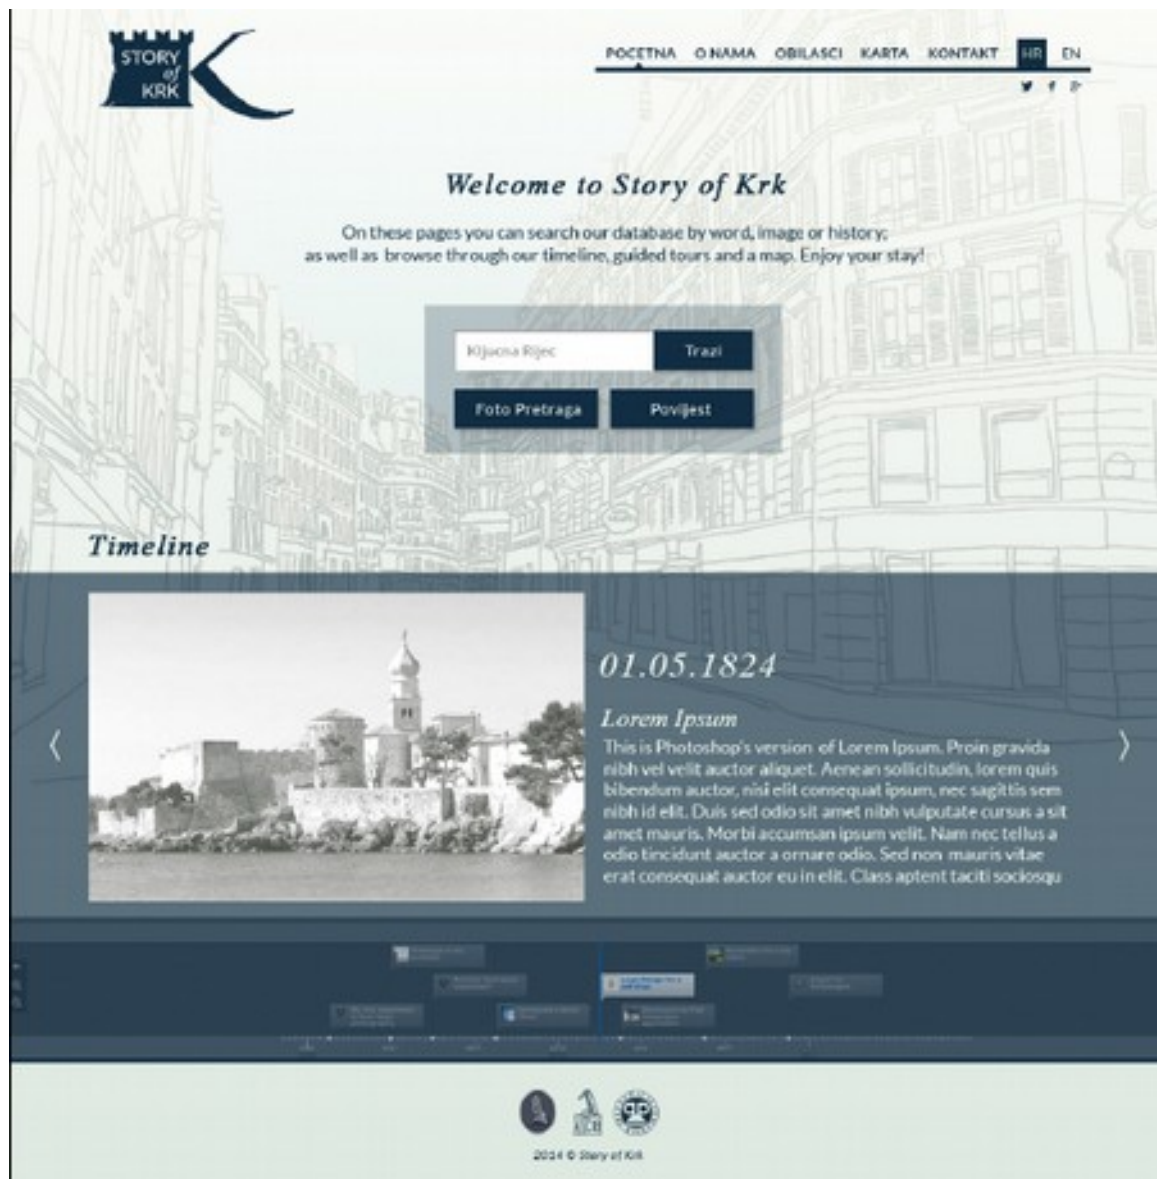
STORY of KRK

POCETNA O NAMA OBILASCI KARTA KONTAKT HR EN

Welcome to Story of Krk

On these pages you can search our database by word, image or history; as well as browse through our timeline, guided tours and a map. Enjoy your stay!

Kljucna Rijec Trazi

Foto Pretraga Povijest

Timeline

01.05.1824

Lorem Ipsum

This is Photoshop's version of Lorem Ipsum. Proin gravida nibh vel velit auctor aliquet. Aenean sollicitudin, lorem quis bibendum auctor, nisi elit consequat ipsum, nec sagittis sem nibh id elit. Duis sed odio sit amet nibh vulputate cursus a sit amet mauris. Morbi accumsan ipsum velit. Nam nec tellus a odio tincidunt auctor a ornare odio. Sed non mauris vitae erat consequat auctor eu in elit. Class aptent taciti sociosqu

2014 © Story of Krk